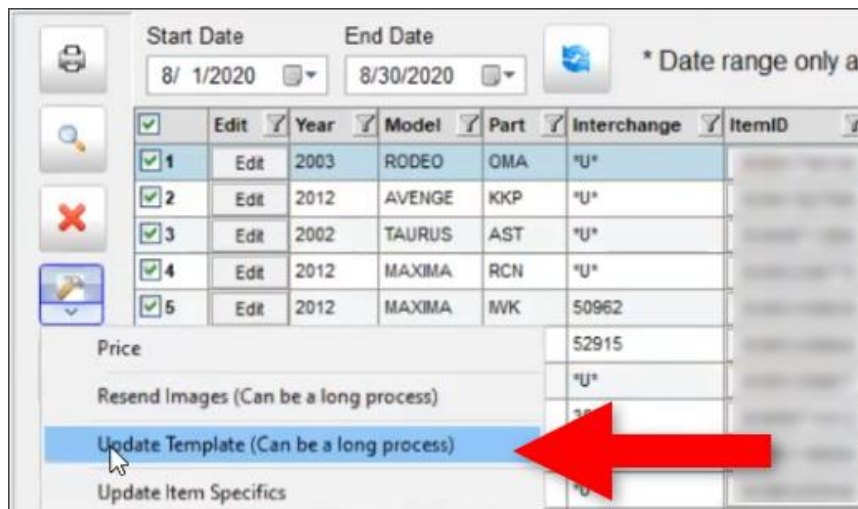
Start Date
8/ 1/2020

End Date
8/30/2020

* Date range only a

| | Edit | Year | Model | Part | Interchange | ItemID |
|---|---|---|---|---|---|---|
| 1 | Edit | 2003 | RODEO | OMA | *U* | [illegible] |
| 2 | Edit | 2012 | AVENGE | KKP | *U* | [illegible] |
| 3 | Edit | 2002 | TAURUS | AST | *U* | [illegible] |
| 4 | Edit | 2012 | MAXIMA | RCN | *U* | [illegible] |
| 5 | Edit | 2012 | MAXIMA | MVK | 50962 | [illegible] |
| | | | | | 52915 | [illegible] |
| | | | | | *U* | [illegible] |
| | | | | | 3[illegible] | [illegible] |
| | | | | | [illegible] | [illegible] |
| | | | | | *U* | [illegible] |

Price
Resend Images (Can be a long process)
Update Template (Can be a long process)
Update Item Specifics